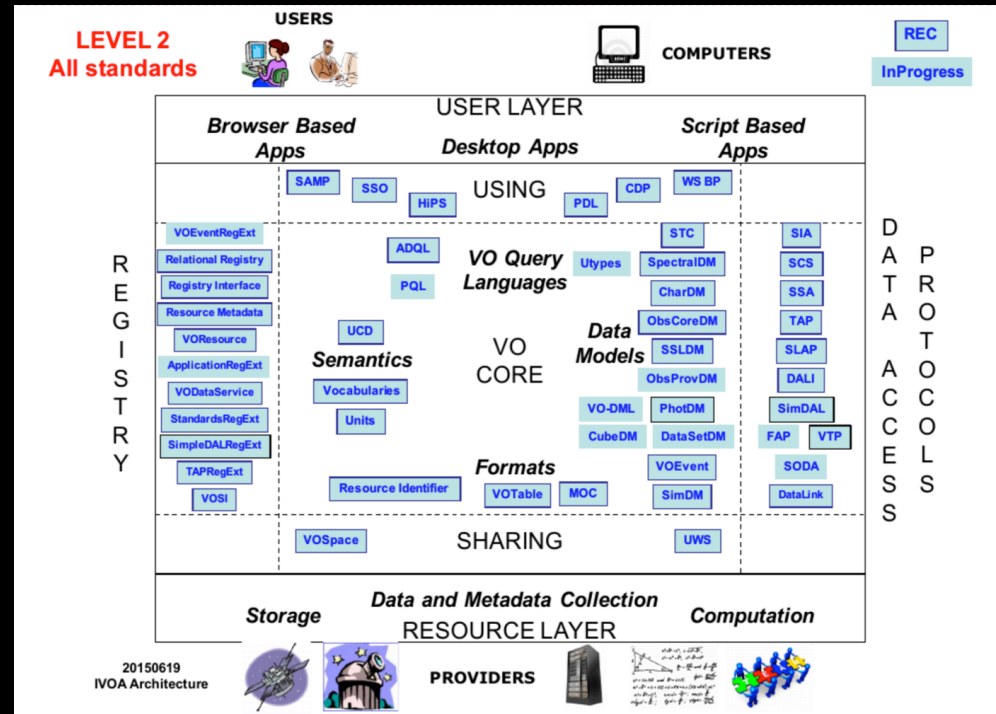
LEVEL 2
All standards

USERS

COMPUTERS

REC

InProgress

USER LAYER

Browser Based Apps

Desktop Apps

Script Based Apps

SAMP SSO HiPS USING PDL CDP WS BP

REGISTRY

VOEventRegExt
Relational Registry
Registry Interface
Resource Metadata
VOResource
ApplicationRegExt
VODataService
StandardsRegExt
SimpleDALRegExt
TAPRegExt
VOSI

ADQL
PQL
VO Query Languages
Utypes

UCD
Semantics
Vocabularies
Units

VO CORE

STC
SpectralDM
CharDM
Data Models
ObsCoreDM
SSLDM
ObsProvDM
VO-DML
PhotDM
CubeDM
DataSetDM
VOEvent
SimDM

Formats
Resource Identifier
VOTable
MOC

SIA
SCS
SSA
TAP
SLAP
DALI
SimDAL
FAP
VTP
SODA
DataLink

DATA ACCESS PROTOCOLS

VOSpace SHARING UWS

Storage
Data and Metadata Collection
Computation
RESOURCE LAYER

20150619
IVOA Architecture

PROVIDERS